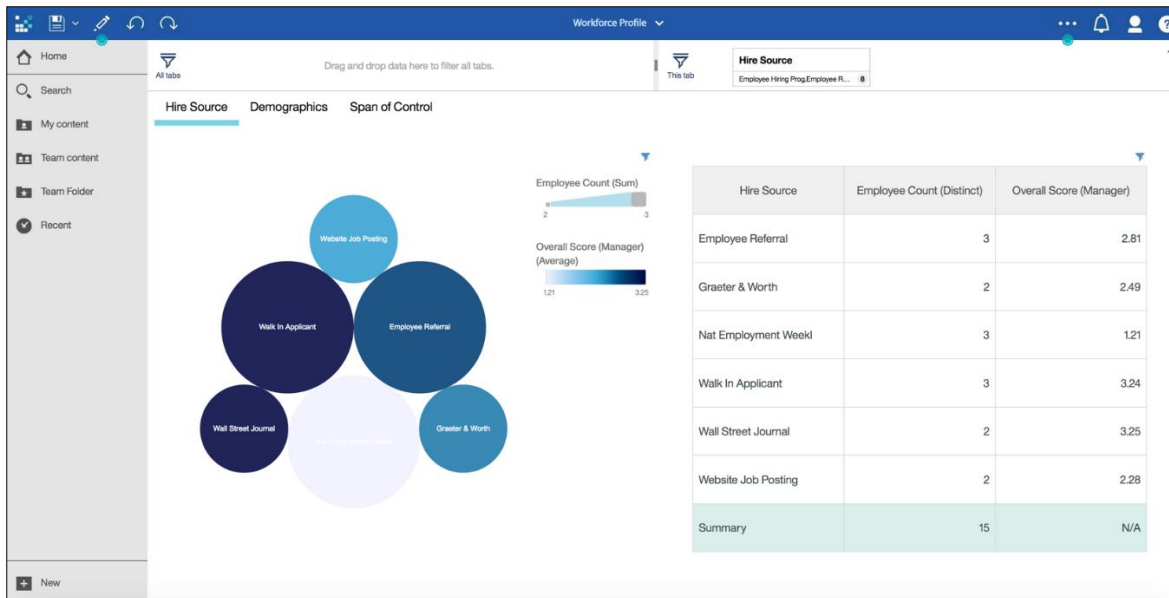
Workforce Profile

Home
Search
My content
Team content
Team Folder
Recent
New

All tabs
Drag and drop data here to filter all tabs.
This tab
Hire Source
Employee Hiring Prog,Employee R... 8

Hire Source Demographics Span of Control

Employee Count (Sum)
2 3
Overall Score (Manager) (Average)
1.21 3.25

Website Job Posting
Walk In Applicant
Employee Referral
Wall Street Journal
Graeter & Worth
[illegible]

| Hire Source | Employee Count (Distinct) | Overall Score (Manager) |
|---|---|---|
| Employee Referral | 3 | 2.81 |
| Graeter & Worth | 2 | 2.49 |
| Nat Employment Weekl | 3 | 1.21 |
| Walk In Applicant | 3 | 3.24 |
| Wall Street Journal | 2 | 3.25 |
| Website Job Posting | 2 | 2.28 |
| Summary | 15 | N/A |